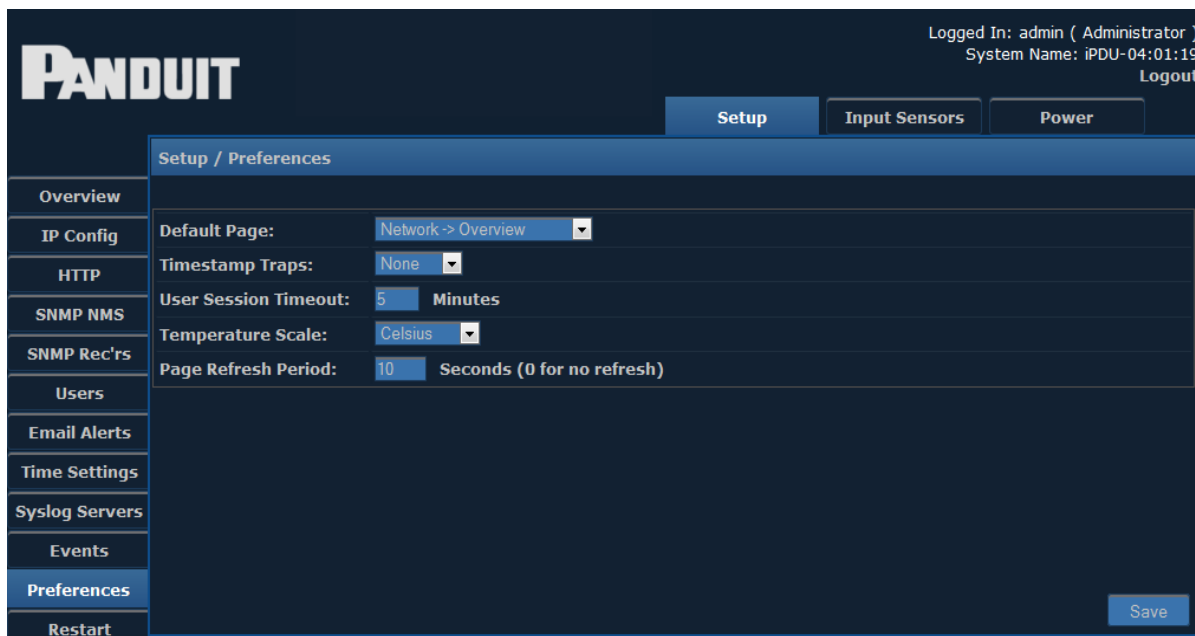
PANDUIT

Logged In: admin ( Administrator )
System Name: iPDU-04:01:19
Logout

Setup
Input Sensors
Power

Setup / Preferences

Overview
IP Config
HTTP
SNMP NMS
SNMP Rec'rs
Users
Email Alerts
Time Settings
Syslog Servers
Events
Preferences
Restart

Default Page: Network -> Overview
Timestamp Traps: None
User Session Timeout: 5 Minutes
Temperature Scale: Celsius
Page Refresh Period: 10 Seconds (0 for no refresh)

Save